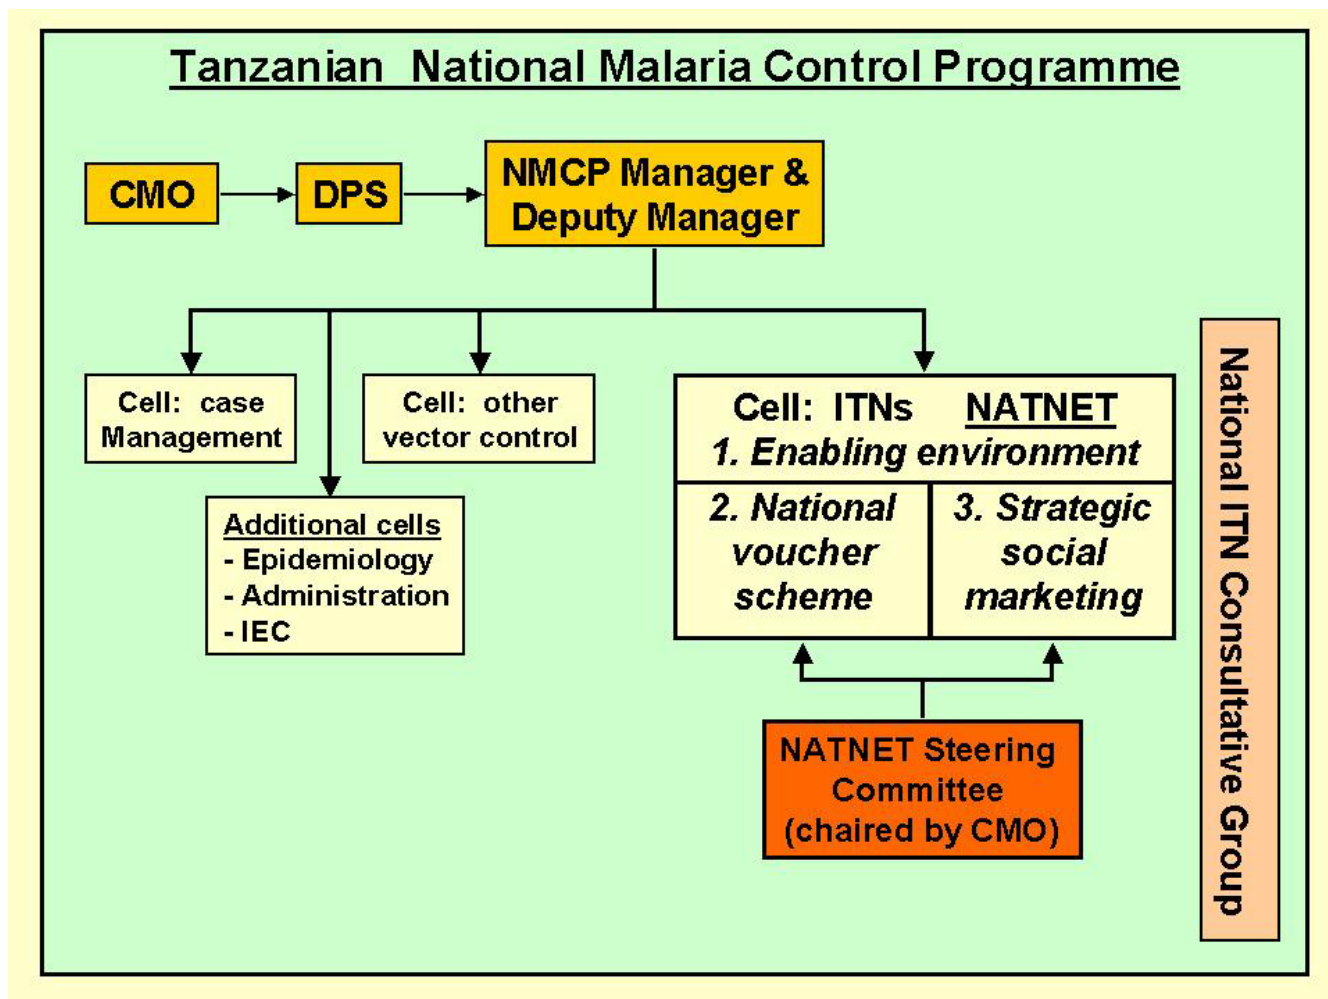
Tanzanian National Malaria Control Programme

CMO

DPS

NMCP Manager & Deputy Manager

Cell: case Management

Cell: other vector control

Additional cells
- Epidemiology
- Administration
- IEC

Cell: ITNs NATNET
1. Enabling environment

2. National voucher scheme

3. Strategic social marketing

NATNET Steering Committee (chaired by CMO)

National ITN Consultative Group